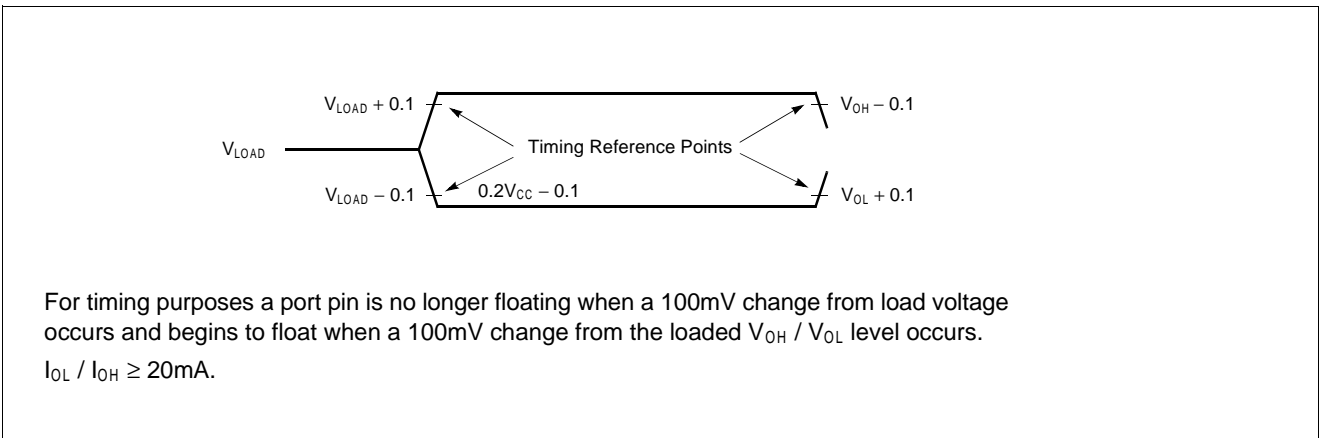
$V_{LOAD} + 0.1$

$V_{OH} - 0.1$

$V_{LOAD}$

Timing Reference Points

$V_{LOAD} - 0.1$

$0.2V_{CC} - 0.1$

$V_{OL} + 0.1$

For timing purposes a port pin is no longer floating when a 100mV change from load voltage occurs and begins to float when a 100mV change from the loaded $V_{OH}$ / $V_{OL}$ level occurs.

$I_{OL}$ / $I_{OH} \geq$ 20mA.